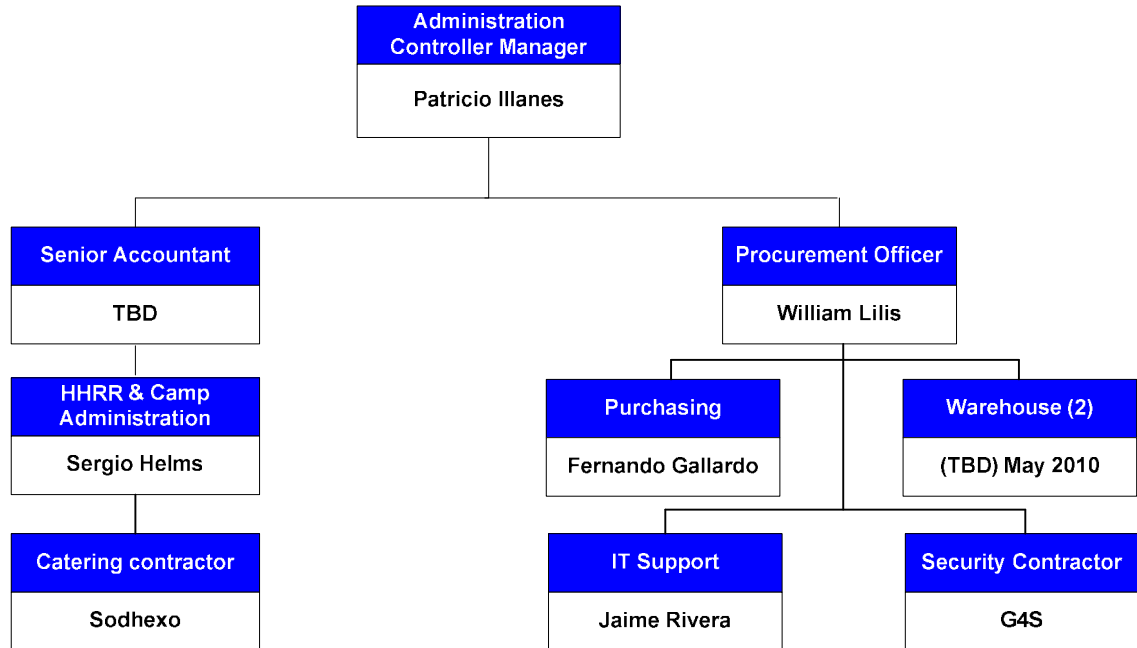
Administration Controller Manager

Patricio Illanes

Senior Accountant

TBD

HHRR & Camp Administration

Sergio Helms

Catering contractor

Sodhexo

Procurement Officer

William Lilis

Purchasing

Fernando Gallardo

Warehouse (2)

(TBD) May 2010

IT Support

Jaime Rivera

Security Contractor

G4S